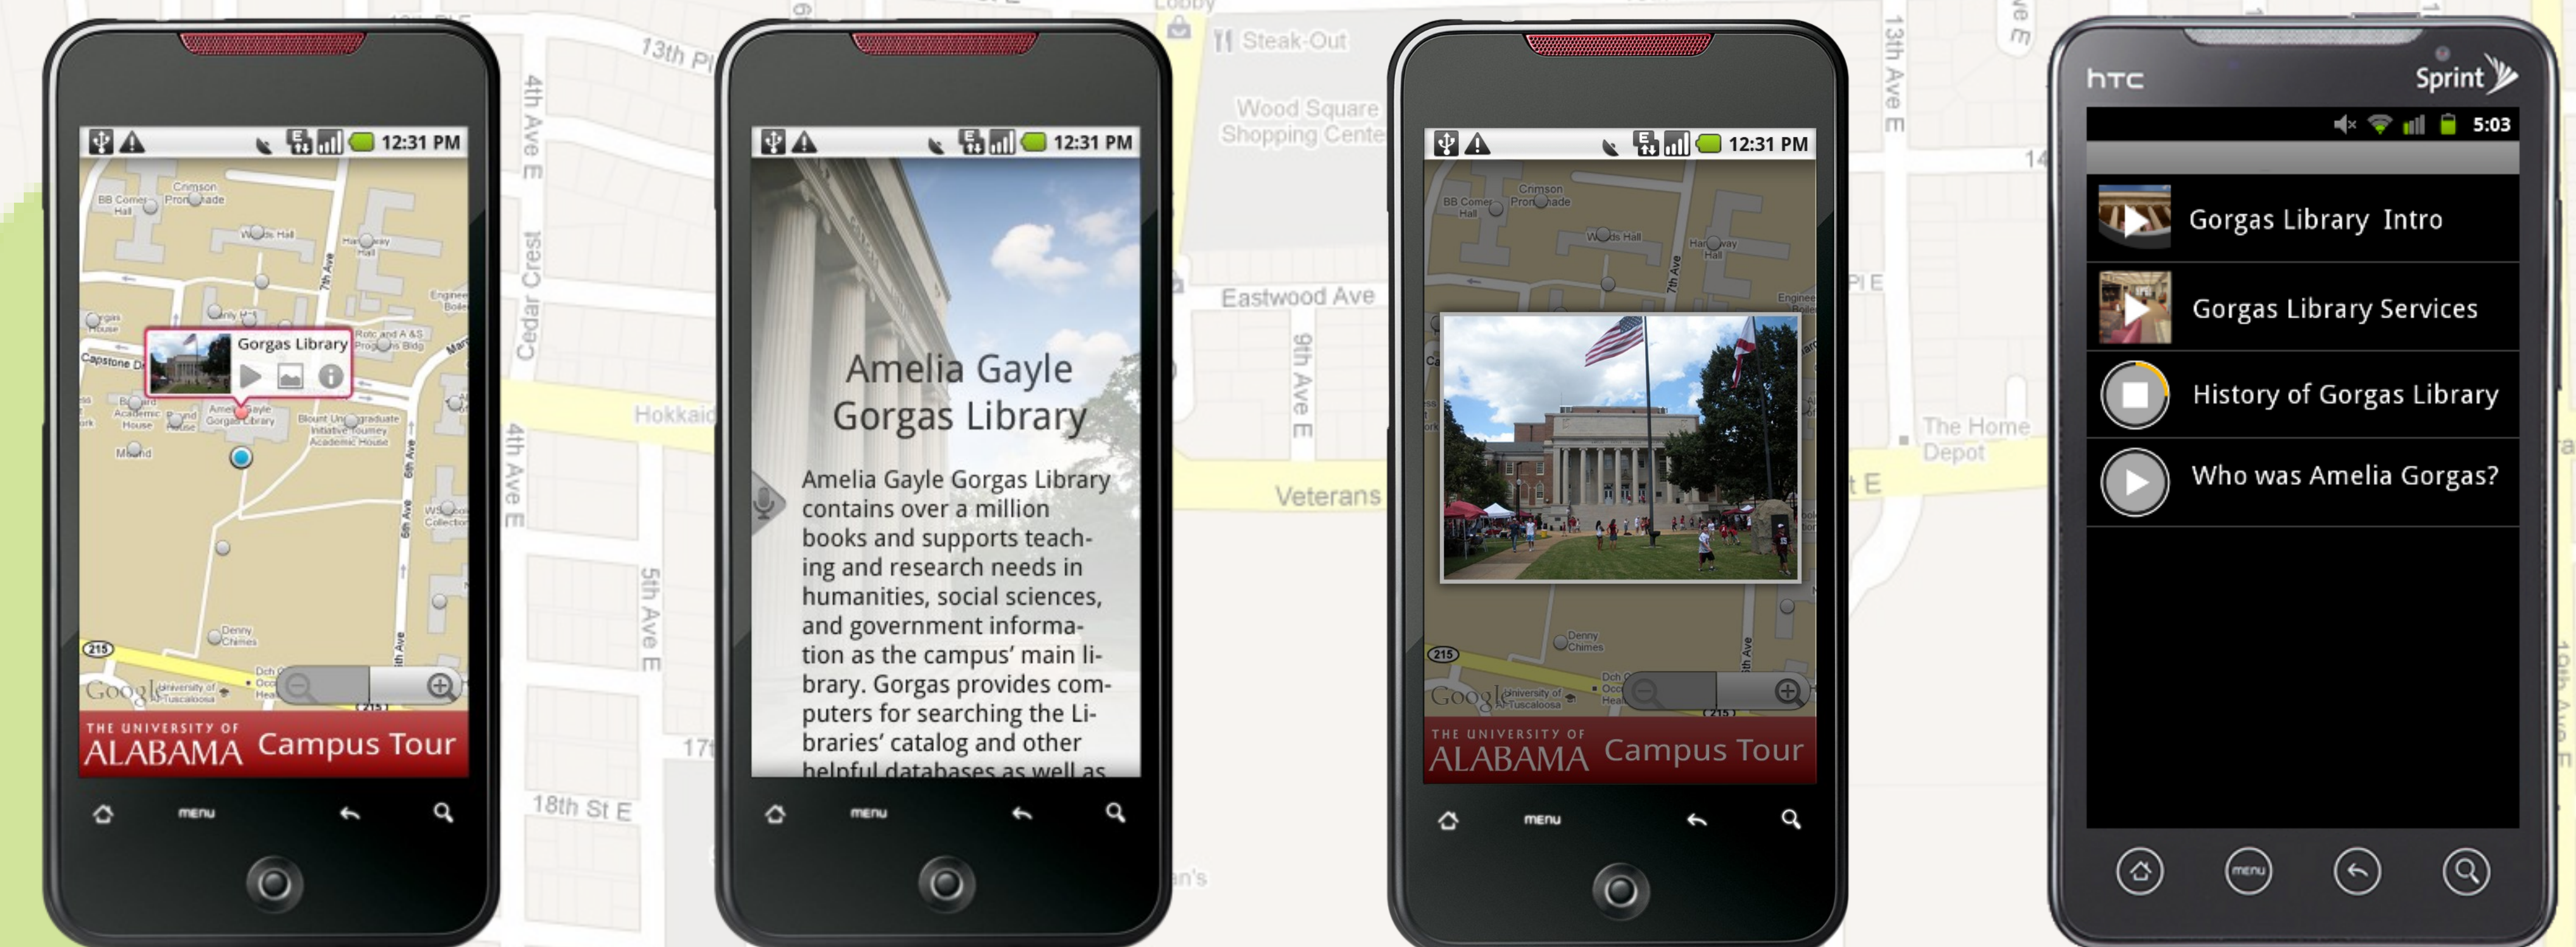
12:31 PM

Gorgas Library

THE UNIVERSITY OF ALABAMA Campus Tour

menu

13th Pl
4th Ave E
Cedar Crest
Hokkaid
4th Ave E
5th Ave E
18th St E

12:31 PM

Amelia Gayle Gorgas Library

Amelia Gayle Gorgas Library contains over a million books and supports teaching and research needs in humanities, social sciences, and government information as the campus' main library. Gorgas provides computers for searching the Libraries' catalog and other helpful databases as well as

menu

Steak-Out
Wood Square Shopping Cente
Eastwood Ave
9th Ave E
Veterans

12:31 PM

THE UNIVERSITY OF ALABAMA Campus Tour

menu

13th Ave E
The Home Depot

htc
Sprint
5:03

Gorgas Library Intro
Gorgas Library Services
History of Gorgas Library
Who was Amelia Gorgas?

menu